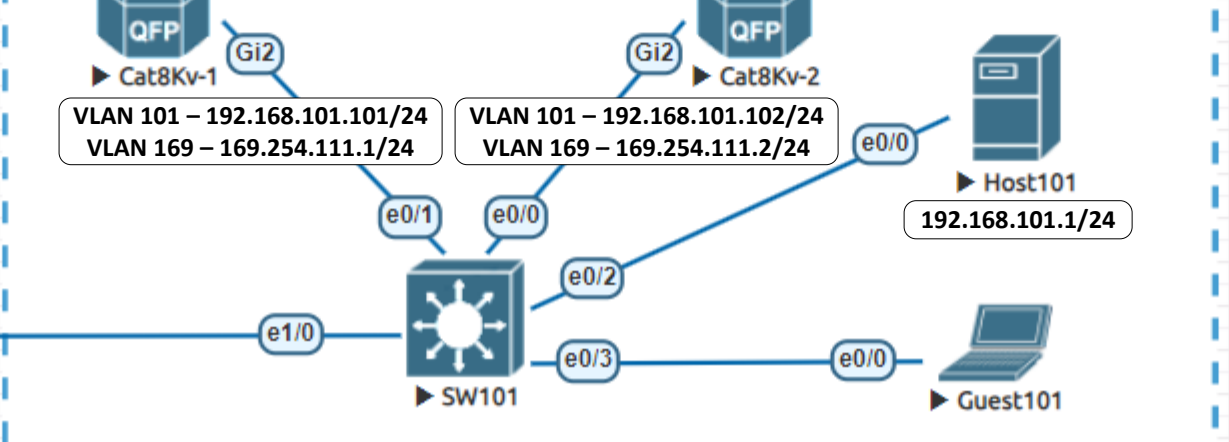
QFP
Gi2
▶ Cat8Kv-1
VLAN 101 – 192.168.101.101/24
VLAN 169 – 169.254.111.1/24

QFP
Gi2
▶ Cat8Kv-2
VLAN 101 – 192.168.101.102/24
VLAN 169 – 169.254.111.2/24

e0/0
▶ Host101
192.168.101.1/24

e0/1
e0/0
e0/2
e1/0
e0/3
e0/0
▶ SW101
▶ Guest101